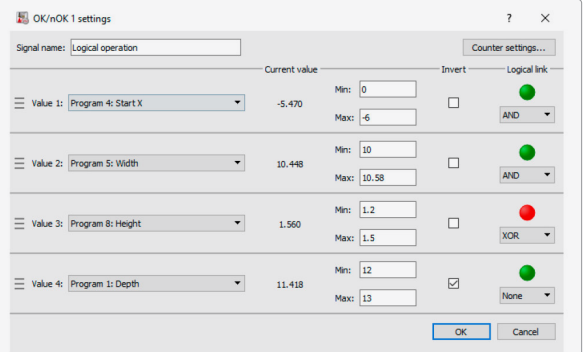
OK/nOK 1 settings ? ✕

Signal name: Logical operation Counter settings...

Current value Invert Logical link

Value 1: Program 4: Start X -5.470 Min: 0 Max: -6 AND

Value 2: Program 5: Width 10.448 Min: 10 Max: 10.58 AND

Value 3: Program 8: Height 1.560 Min: 1.2 Max: 1.5 XOR

Value 4: Program 1: Depth 11.418 Min: 12 Max: 13 None

OK Cancel